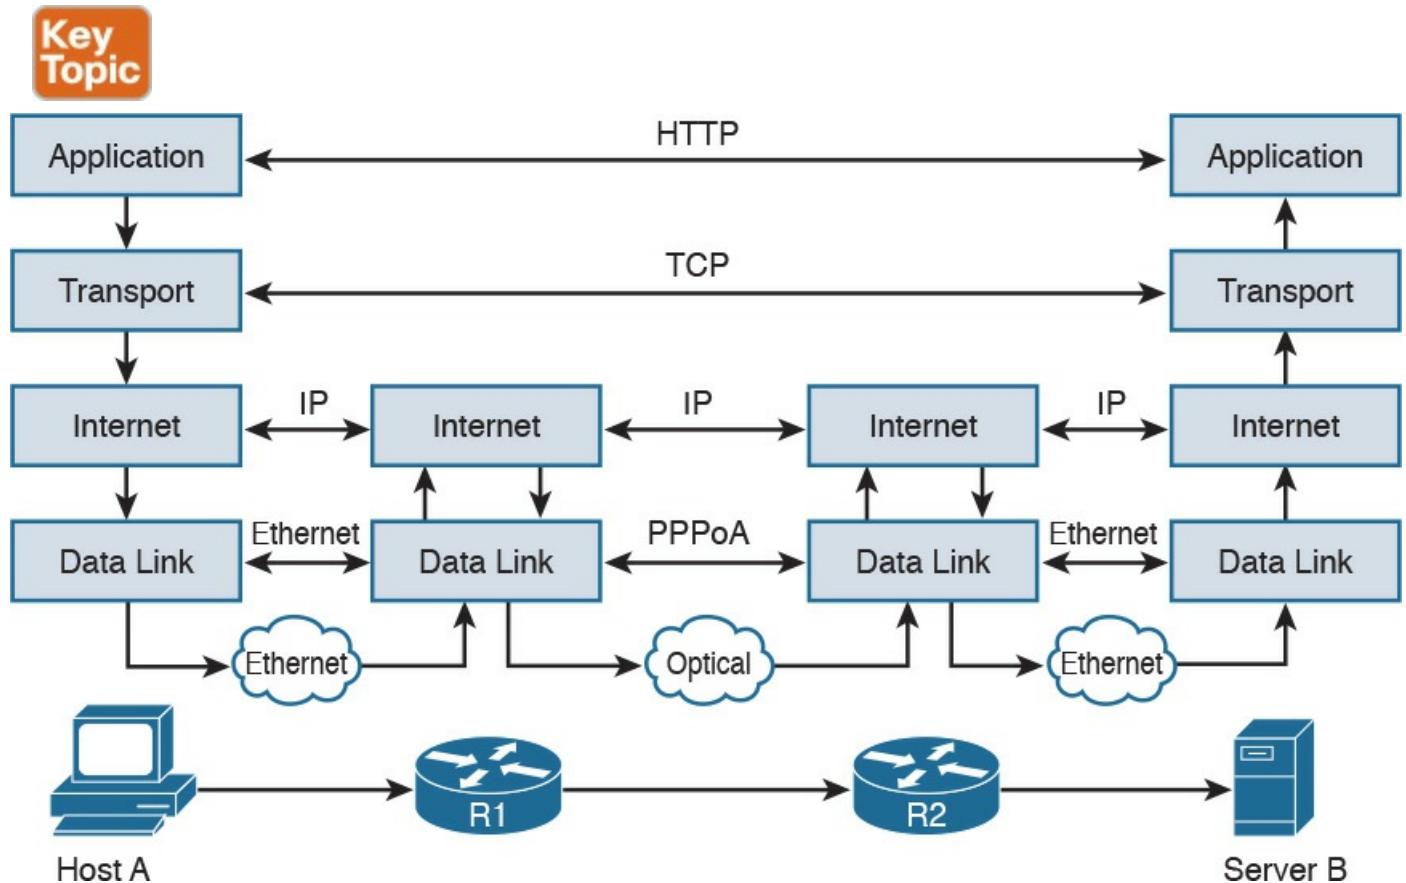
Key Topic

Application
HTTP
Application

Transport
TCP
Transport

Internet
IP
Internet
IP
Internet
IP
Internet

Data Link
Ethernet
Data Link
PPPoA
Data Link
Ethernet
Data Link

Ethernet
Optical
Ethernet

R1
R2

Host A
Server B